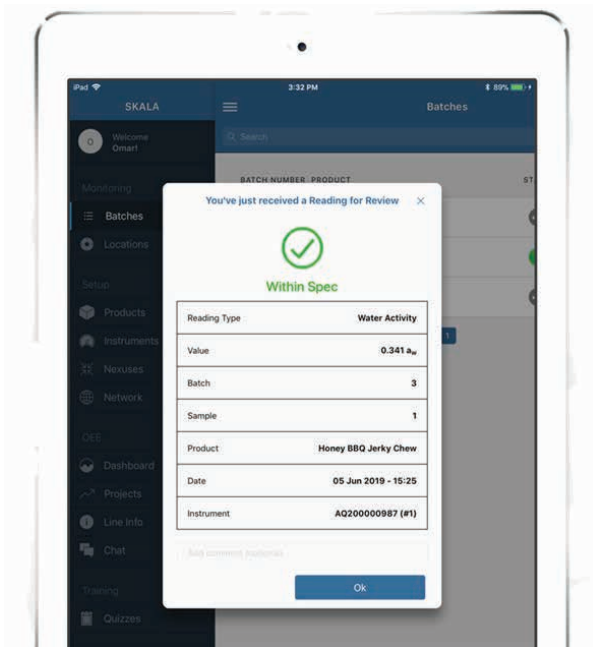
iPad 3:32 PM 89%

SKALA

Batches

O Welcome Omar!

Search

Monitoring

Batches

Locations

Setup

Products

Instruments

Nexuses

Network

OEE

Dashboard

Projects

Line Info

Chat

Training

Quizzes

BATCH NUMBER PRODUCT

ST

1

You've just received a Reading for Review

Within Spec

| Reading Type | Water Activity |
|---|---|
| Value | 0.341 $a_w$ |
| Batch | 3 |
| Sample | 1 |
| Product | Honey BBQ Jerky Chew |
| Date | 05 Jun 2019 - 15:25 |
| Instrument | AQ200000987 (#1) |

Add comment (optional)

Ok